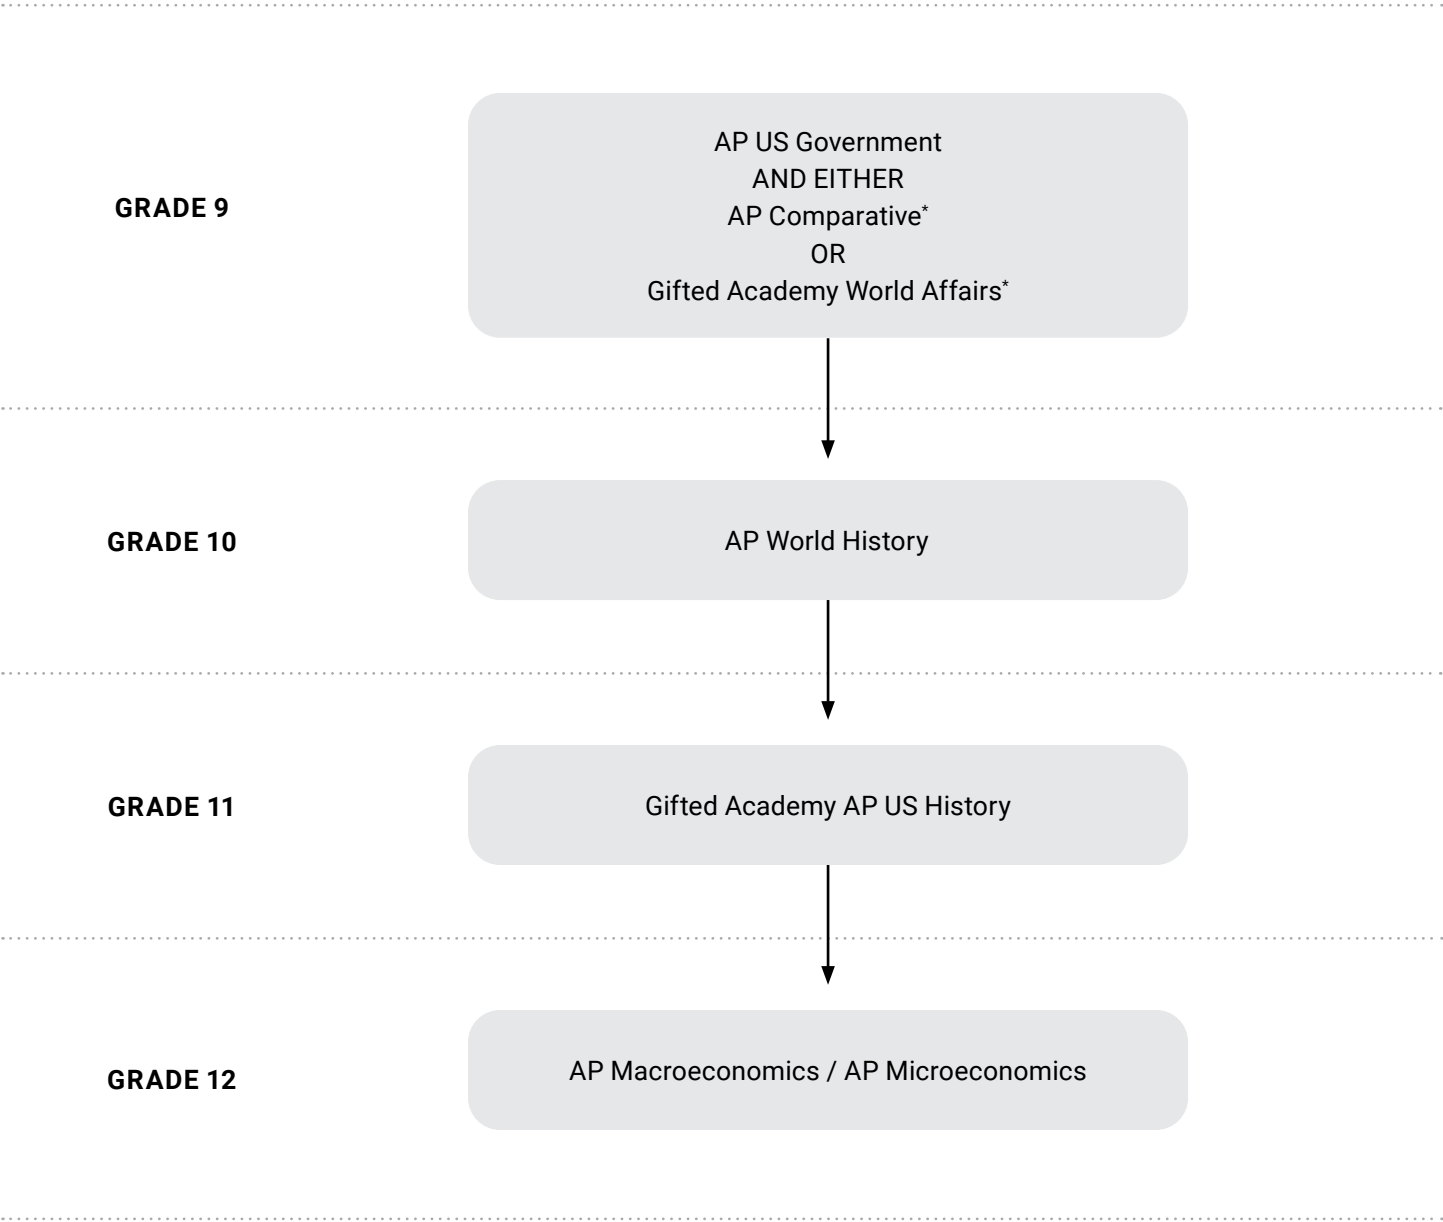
GRADE 9

AP US Government
AND EITHER
AP Comparative*
OR
Gifted Academy World Affairs*

GRADE 10

AP World History

GRADE 11

Gifted Academy AP US History

GRADE 12

AP Macroeconomics / AP Microeconomics